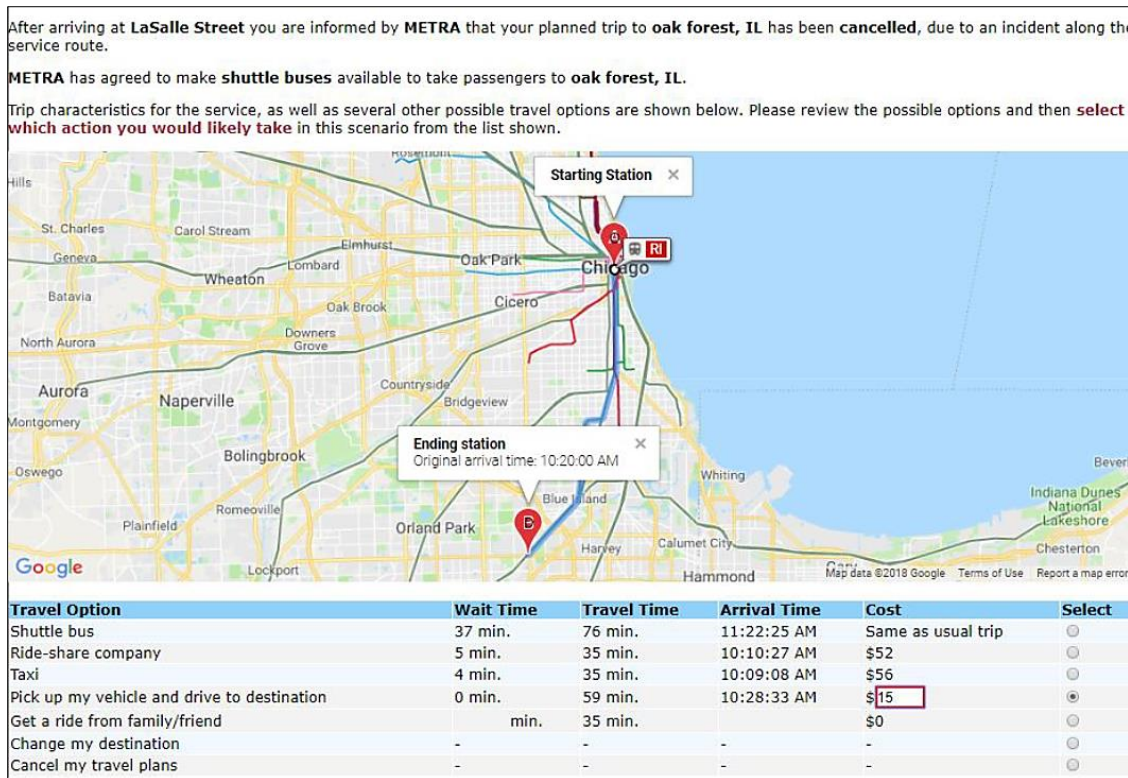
After arriving at **LaSalle Street** you are informed by **METRA** that your planned trip to **oak forest, IL** has been **cancelled**, due to an incident along the service route.

**METRA** has agreed to make **shuttle buses** available to take passengers to **oak forest, IL**.

Trip characteristics for the service, as well as several other possible travel options are shown below. Please review the possible options and then **select which action you would likely take** in this scenario from the list shown.

Rosemont
Hills
Starting Station ×
St. Charles
Carol Stream
Elmhurst
Geneva
Lombard
Oak Park
RI
Chicago
Wheaton
Batavia
Oak Brook
Cicero
North Aurora
Downers Grove
Countryside
Aurora
Naperville
Bridgeview
Montgomery
Ending station ×
Original arrival time: 10:20:00 AM
Bolingbrook
Oswego
Whiting
Beverly
Blue Island
Indiana Dunes National Lakeshore
Romeoville
Plainfield
Orland Park
Harvey
Calumet City
Chesterton
Google
Lockport
Hammond
Map data ©2018 Google Terms of Use Report a map error

| Travel Option | Wait Time | Travel Time | Arrival Time | Cost | Select |
|---|---|---|---|---|---|
| Shuttle bus | 37 min. | 76 min. | 11:22:25 AM | Same as usual trip | |
| Ride-share company | 5 min. | 35 min. | 10:10:27 AM | $52 | |
| Taxi | 4 min. | 35 min. | 10:09:08 AM | $56 | |
| Pick up my vehicle and drive to destination | 0 min. | 59 min. | 10:28:33 AM | $15 | |
| Get a ride from family/friend | min. | 35 min. | | $0 | |
| Change my destination | - | - | - | - | |
| Cancel my travel plans | - | - | - | - | |